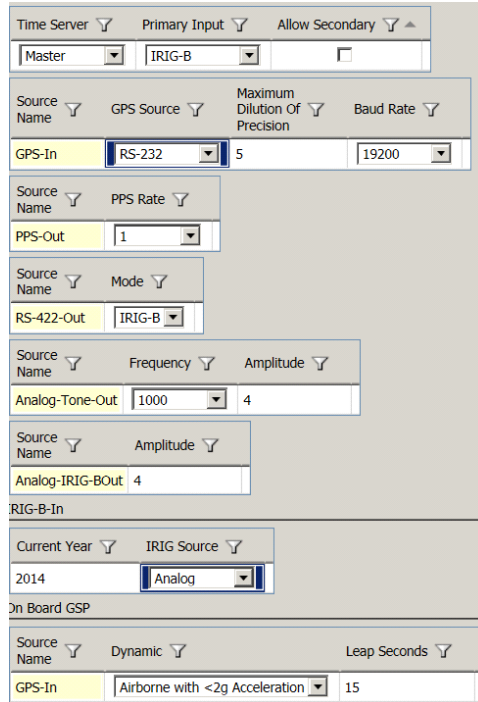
| Time Server | Primary Input | Allow Secondary |
|---|---|---|
| Master | IRIG-B | |

| Source Name | GPS Source | Maximum Dilution Of Precision | Baud Rate |
|---|---|---|---|
| GPS-In | RS-232 | 5 | 19200 |

| Source Name | PPS Rate |
|---|---|
| PPS-Out | 1 |

| Source Name | Mode |
|---|---|
| RS-422-Out | IRIG-B |

| Source Name | Frequency | Amplitude |
|---|---|---|
| Analog-Tone-Out | 1000 | 4 |

| Source Name | Amplitude |
|---|---|
| Analog-IRIG-BOut | 4 |

IRIG-B-In

| Current Year | IRIG Source |
|---|---|
| 2014 | Analog |

On Board GSP

| Source Name | Dynamic | Leap Seconds |
|---|---|---|
| GPS-In | Airborne with <2g Acceleration | 15 |